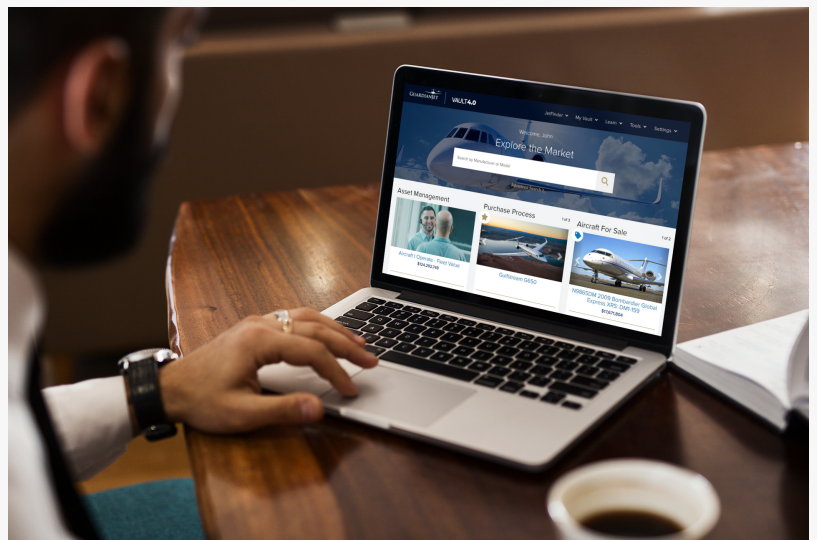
GUARDIANJET

VAULT4.0

JetFinder My Vault Learn Tools Settings

Welcome, John

Explore the Market

Search by Manufacturer or Model

Asset Management

Aircraft Operator - Fleet Value

$24,262,768

Purchase Process

1 of 3

Gulfstream G650

Aircraft For Sale

1 of 2

N985DM 2009 Bombardier Global Express XRS (SN) 159

$7,571,994